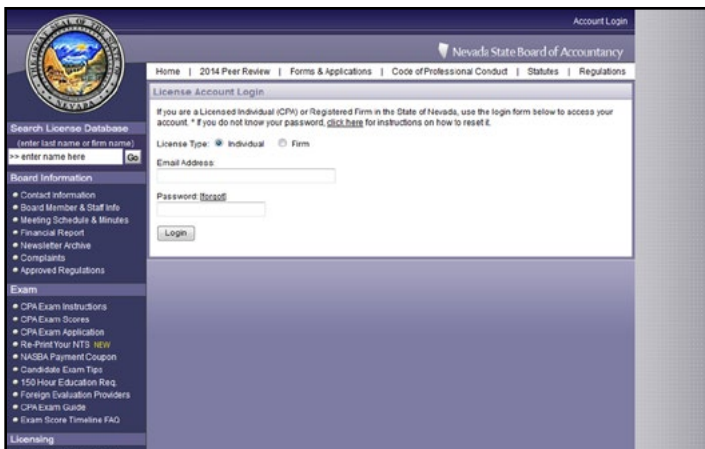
THE GREAT SEAL OF THE STATE OF NEVADA

Account Login

Nevada State Board of Accountancy

Home | 2014 Peer Review | Forms & Applications | Code of Professional Conduct | Statutes | Regulations

Search License Database

(enter last name or firm name)

>> enter name here Go

Board Information

• Contact Information
• Board Member & Staff Info
• Meeting Schedule & Minutes
• Financial Report
• Newsletter Archive
• Complaints
• Approved Regulations

Exam

• CPA Exam Instructions
• CPA Exam Scores
• CPA Exam Application
• Re-Print Your NTS NEW
• NASBA Payment Coupon
• Candidate Exam Tips
• 150 Hour Education Req.
• Foreign Evaluation Providers
• CPA Exam Guide
• Exam Score Timeline FAQ

Licensing

License Account Login

If you are a Licensed Individual (CPA) or Registered Firm in the State of Nevada, use the login form below to access your account. * If you do not know your password, click here for instructions on how to reset it.

License Type: Individual Firm

Email Address

Password: [forgot]

Login